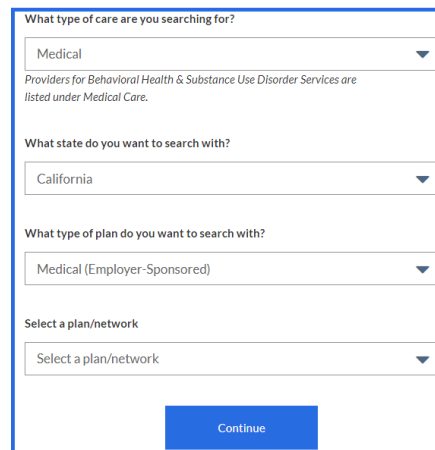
What type of care are you searching for?

Medical

Providers for Behavioral Health & Substance Use Disorder Services are listed under Medical Care.

What state do you want to search with?

California

What type of plan do you want to search with?

Medical (Employer-Sponsored)

Select a plan/network

Select a plan/network

Continue